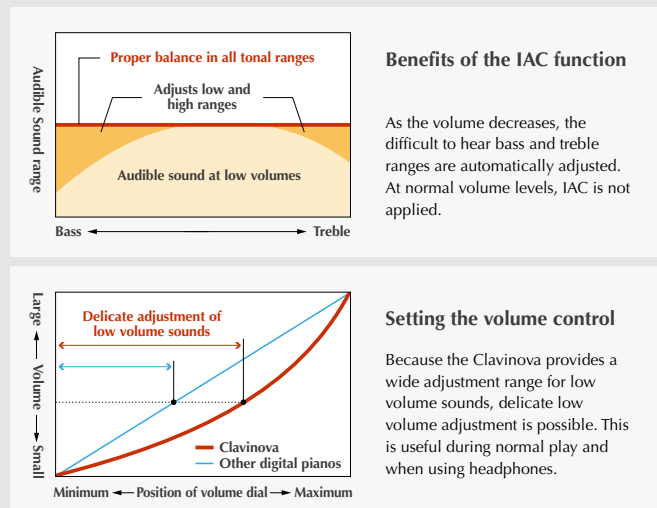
Audible Sound range

Proper balance in all tonal ranges

Adjusts low and high ranges

Audible sound at low volumes

Bass ← → Treble

Benefits of the IAC function

As the volume decreases, the difficult to hear bass and treble ranges are automatically adjusted. At normal volume levels, IAC is not applied.

Large ← Volume → Small

Delicate adjustment of low volume sounds

Clavinova

Other digital pianos

Minimum ← Position of volume dial → Maximum

Setting the volume control

Because the Clavinova provides a wide adjustment range for low volume sounds, delicate low volume adjustment is possible. This is useful during normal play and when using headphones.